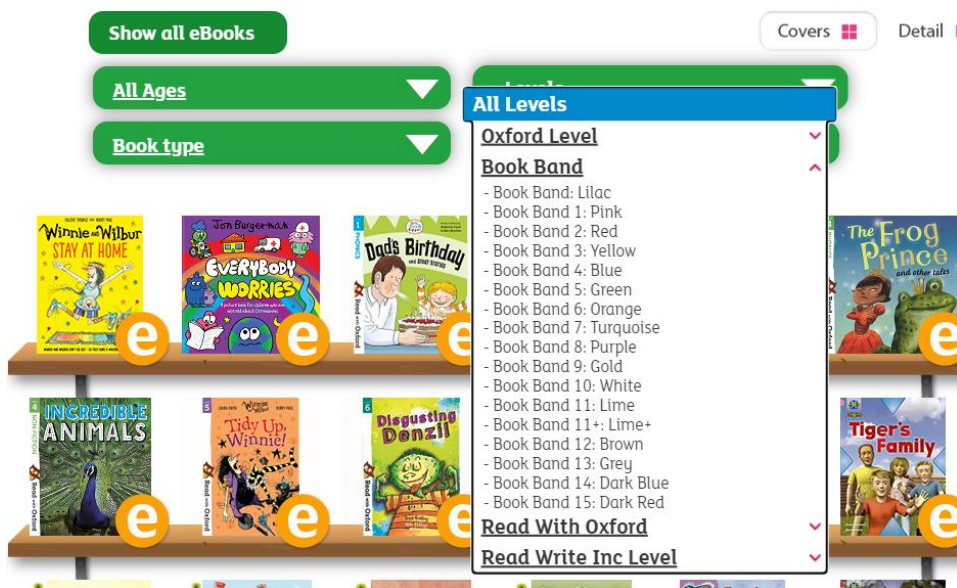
Show all eBooks

Covers

Detail

All Ages

Book type

All Levels

Oxford Level

Book Band

- Book Band: Lilac
- Book Band 1: Pink
- Book Band 2: Red
- Book Band 3: Yellow
- Book Band 4: Blue
- Book Band 5: Green
- Book Band 6: Orange
- Book Band 7: Turquoise
- Book Band 8: Purple
- Book Band 9: Gold
- Book Band 10: White
- Book Band 11: Lime
- Book Band 11+: Lime+
- Book Band 12: Brown
- Book Band 13: Grey
- Book Band 14: Dark Blue
- Book Band 15: Dark Red

Read With Oxford

Read Write Inc Level

Winnie and Wilbur STAY AT HOME

Jon Burgerman EVERYBODY WORRIES

Dad's Birthday

The Frog Prince and other tales

INCREDIBLE ANIMALS

Tidy Up, Winnie!

Disgusting Denzil

Tiger's Family

e